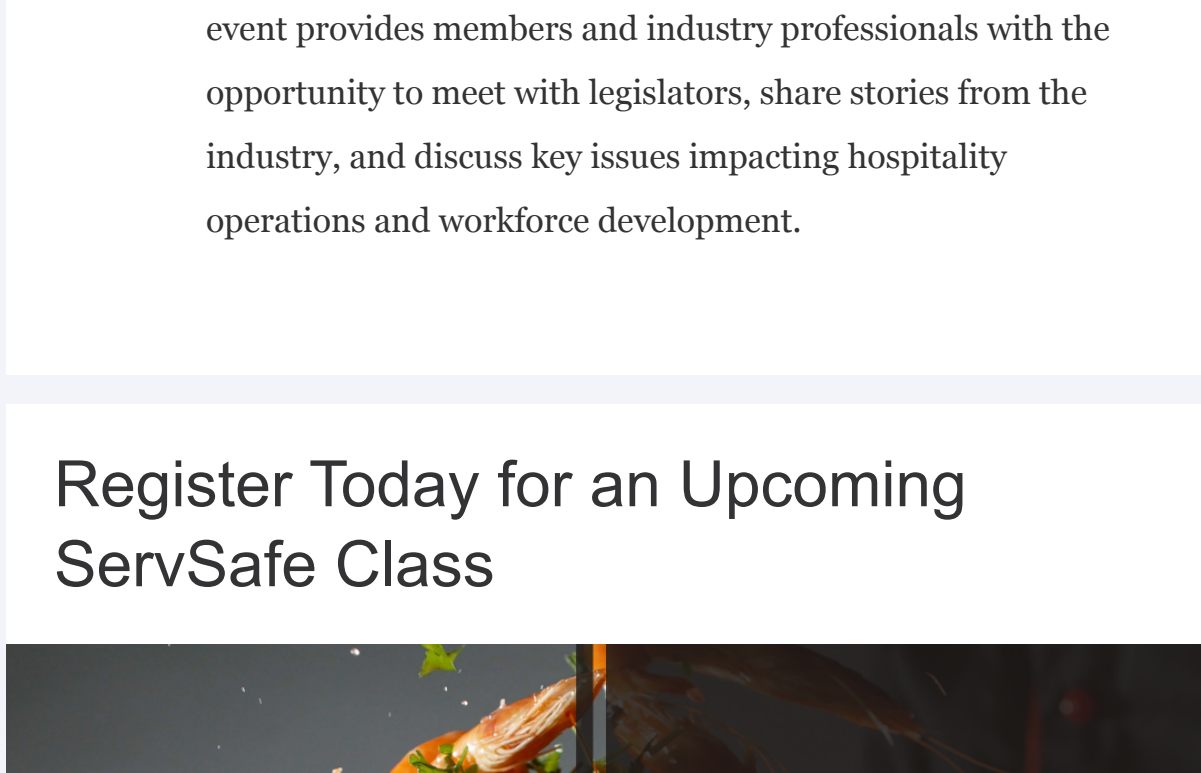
event provides members and industry professionals with the opportunity to meet with legislators, share stories from the industry, and discuss key issues impacting hospitality operations and workforce development.

Register Today for an Upcoming ServSafe Class